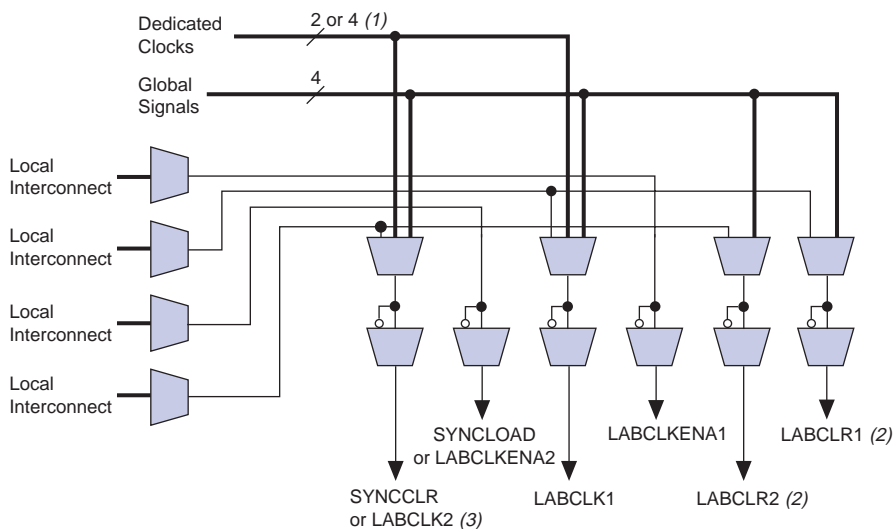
Dedicated Clocks

2 or 4 *(1)*

Global Signals

4

Local Interconnect

Local Interconnect

Local Interconnect

Local Interconnect

SYNCLOAD or LABCLKENA2

LABCLKENA1

LABCLR1 *(2)*

SYNCCLR or LABCLK2 *(3)*

LABCLK1

LABCLR2 *(2)*